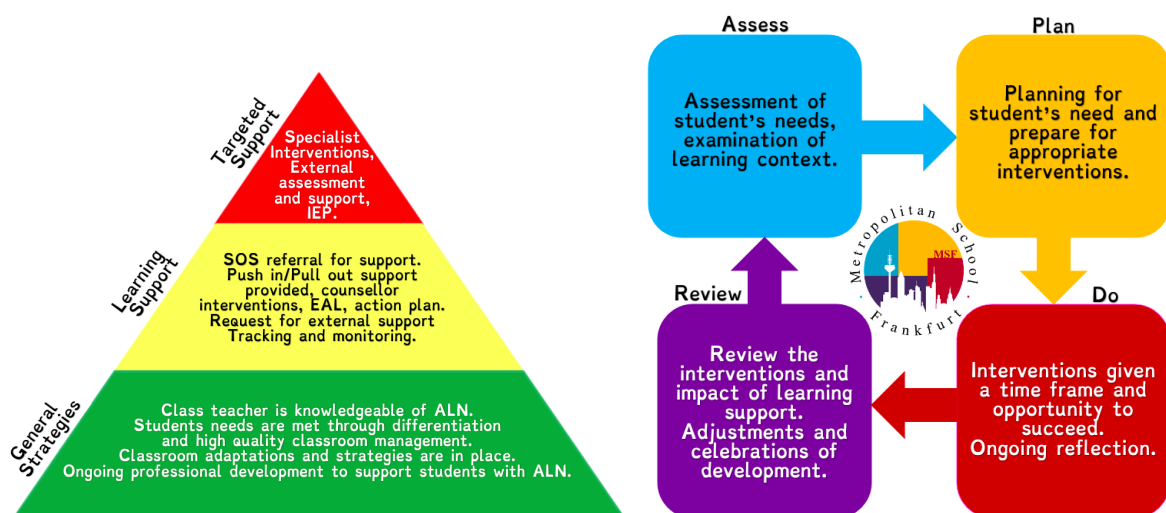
Targeted Support

Specialist Interventions, External assessment and support, IEP.

Learning Support

SOS referral for support. Push in/Pull out support provided, counsellor interventions, EAL, action plan. Request for external support Tracking and monitoring.

General Strategies

Class teacher is knowledgeable of ALN. Students needs are met through differentiation and high quality classroom management. Classroom adaptations and strategies are in place. Ongoing professional development to support students with ALN.

Assess

Assessment of student's needs, examination of learning context.

Plan

Planning for student's need and prepare for appropriate interventions.

Metropolitan School Frankfurt

MSF

Do

Interventions given a time frame and opportunity to succeed. Ongoing reflection.

Review

Review the interventions and impact of learning support. Adjustments and celebrations of development.